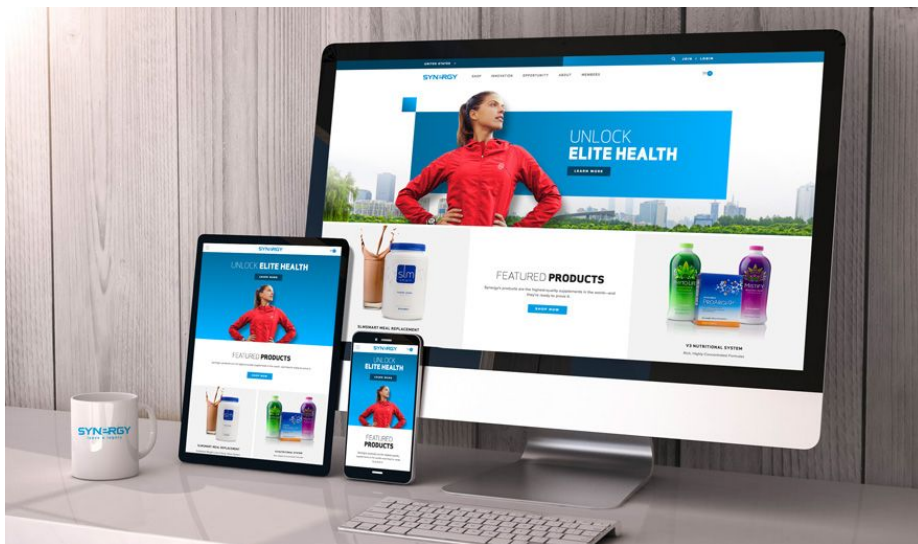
UNITED STATES

JOIN | LOGIN

SYNERGY

SHOP INNOVATION OPPORTUNITY ABOUT MEMBERS

UNLOCK
ELITE HEALTH

LEARN MORE

FEATURED PRODUCTS

Synergy products are the highest-quality supplements in the world—and they're ready to prove it.

SHOP NOW

SLIMMABLE MEAL REPLACEMENT

V3 NUTRITIONAL SYSTEM

Rich, Highly Concentrated Formulas

SYNERGY

UNLOCK ELITE HEALTH

LEARN MORE

FEATURED PRODUCTS

SHOP NOW

SLIMMABLE MEAL REPLACEMENT

V3 NUTRITIONAL SYSTEM

SYNERGY

UNLOCK
ELITE HEALTH

FEATURED
PRODUCTS

SYNERGY